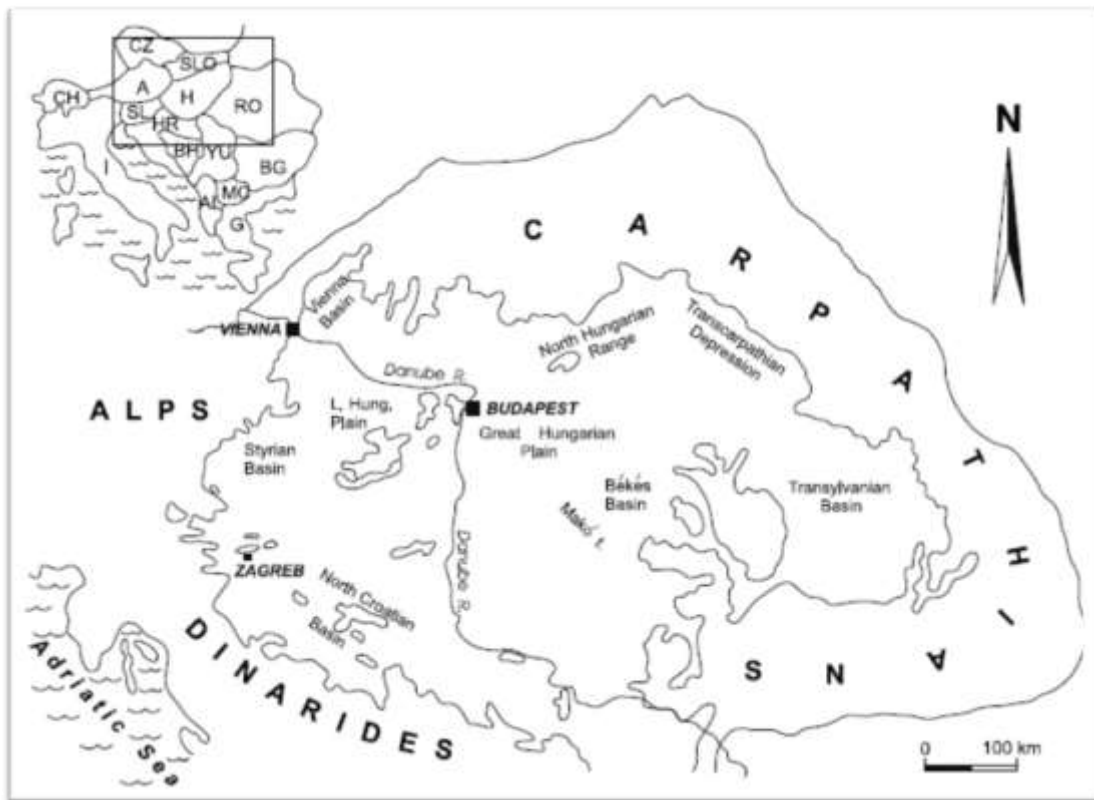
CZ
SLO
CH
A
H
RO
SL
HR
BH
YU
BG
I
MC
AL
G

N

C A R P A T H I A N S

Vienna Basin
VIENNA
North Hungarian Range
Transcarpathian Depression
Danube R.
ALPS
L. Hung. Plain
BUDAPEST
Great Hungarian Plain
Styrian Basin
Békés Basin
Transylvanian Basin
Makó t.
Danube R.
ZAGREB
North Croatian Basin
DINARIDES
Adriatic Sea
0 100 km